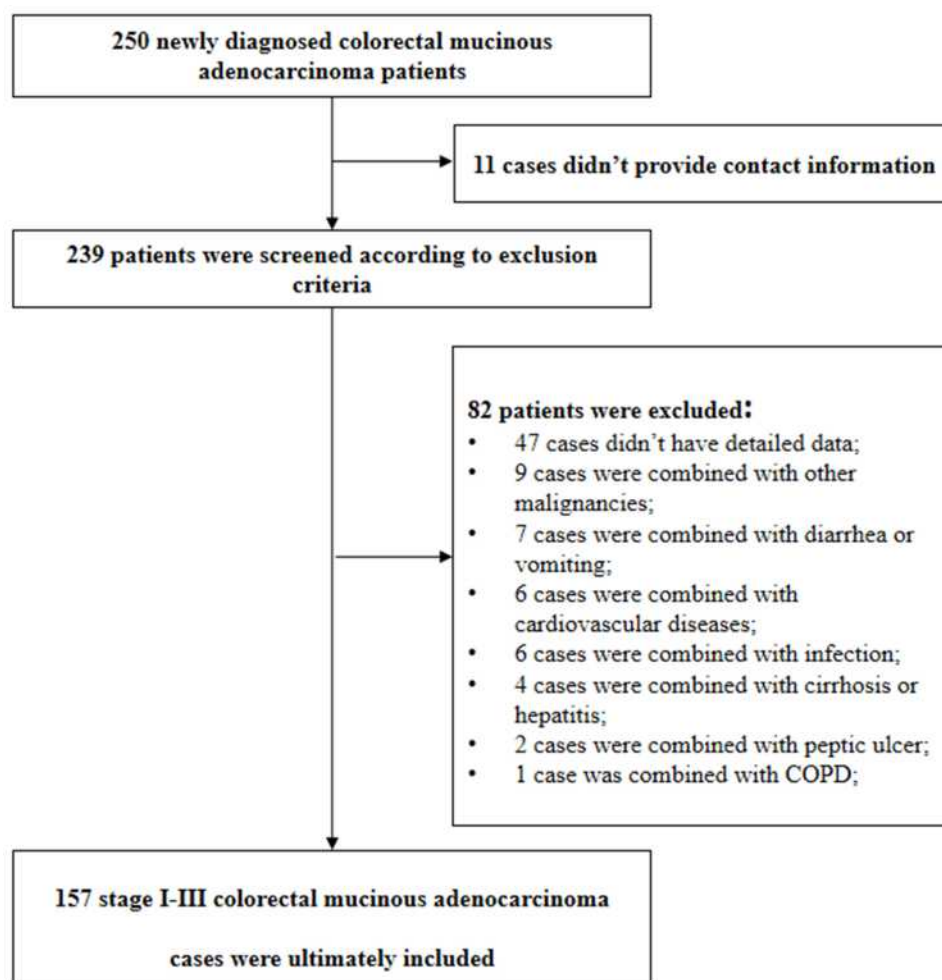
250 newly diagnosed colorectal mucinous adenocarcinoma patients

11 cases didn’t provide contact information

239 patients were screened according to exclusion criteria

82 patients were excluded:
• 47 cases didn’t have detailed data;
• 9 cases were combined with other malignancies;
• 7 cases were combined with diarrhea or vomiting;
• 6 cases were combined with cardiovascular diseases;
• 6 cases were combined with infection;
• 4 cases were combined with cirrhosis or hepatitis;
• 2 cases were combined with peptic ulcer;
• 1 case was combined with COPD;

157 stage I-III colorectal mucinous adenocarcinoma

cases were ultimately included